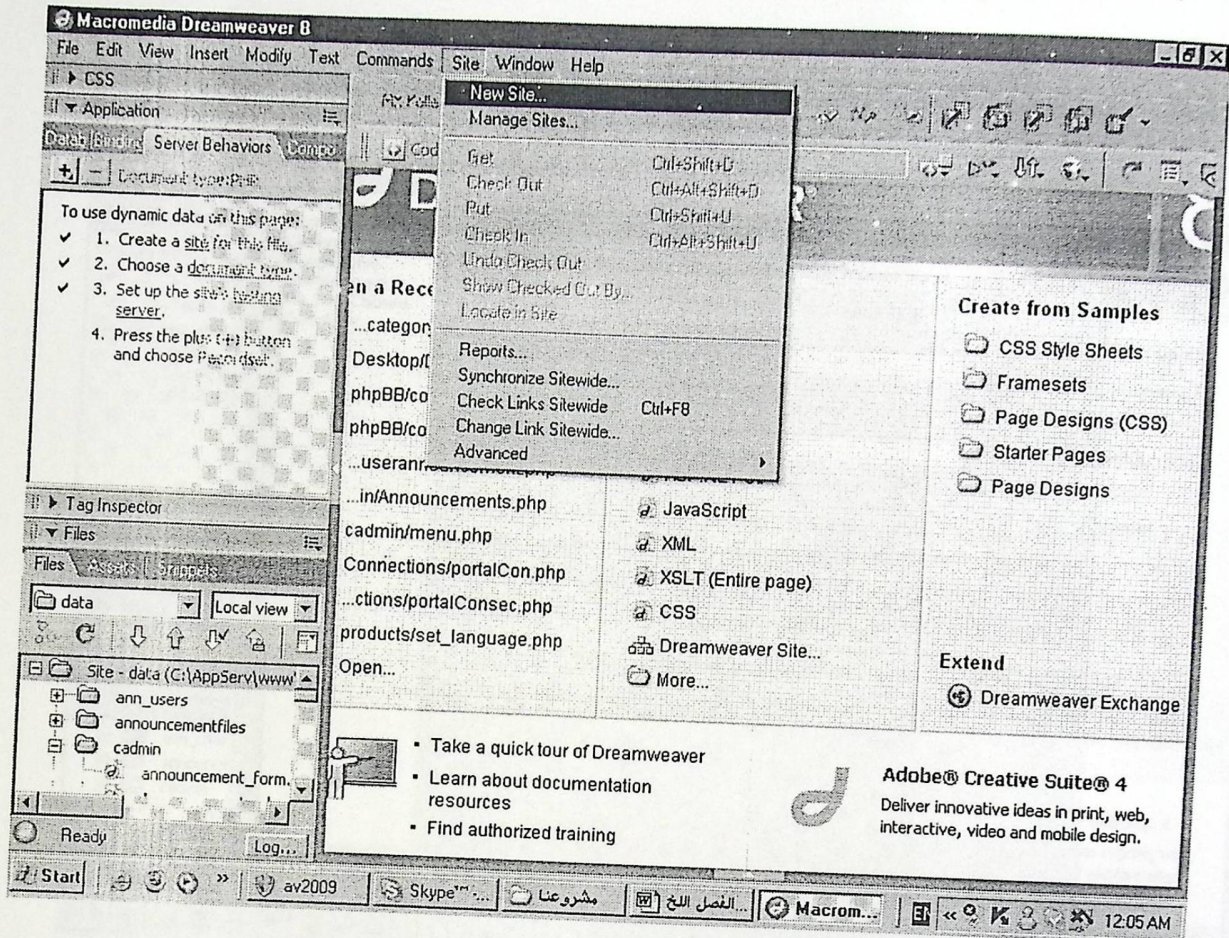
Macromedia Dreamweaver 8

File Edit View Insert Modify Text Commands Site Window Help

▸ CSS
▾ Application
Datab Bindings Server Behaviors Compo
+ – Document type:PHP

To use dynamic data on this page:
✔ 1. Create a site for this file.
✔ 2. Choose a document type.
✔ 3. Set up the site's testing server.
4. Press the plus (+) button and choose Recordset.

▸ Tag Inspector
▾ Files
Files Assets Snippets
data
Local view
Site - data (C:\AppServ\www\
ann_users
announcementfiles
cadmin
announcement_form.
Ready
Log...

New Site...
Manage Sites...
Get Ctrl+Shift+D
Check Out Ctrl+Alt+Shift+D
Put Ctrl+Shift+U
Check In Ctrl+Alt+Shift+U
Undo Check Out
Show Checked Out By...
Locate in Site
Reports...
Synchronize Sitewide...
Check Links Sitewide Ctrl+F8
Change Link Sitewide...
Advanced

Cod

en a Rece
...categor
Desktop/
phpBB/co
phpBB/co
...useran
...in/Announcements.php
cadmin/menu.php
Connections/portalCon.php
...ctions/portalConsec.php
products/set_language.php
Open...

JavaScript
XML
XSLT (Entire page)
CSS
Dreamweaver Site...
More...

Create from Samples
CSS Style Sheets
Framesets
Page Designs (CSS)
Starter Pages
Page Designs

Extend
Dreamweaver Exchange

• Take a quick tour of Dreamweaver
• Learn about documentation resources
• Find authorized training

Adobe® Creative Suite® 4
Deliver innovative ideas in print, web, interactive, video and mobile design.

Start av2009 Skype™ ... مشروعنا الفصل الخ... Macrom... 12:05 AM